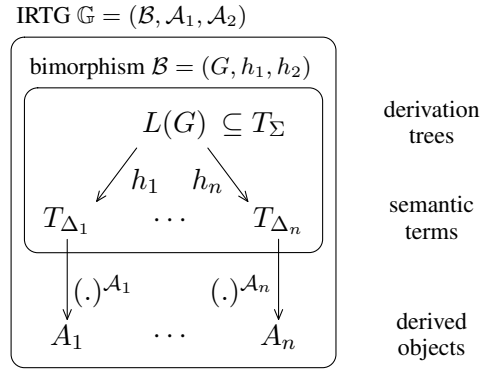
IRTG $\mathbb{G} = (\mathcal{B}, \mathcal{A}_1, \mathcal{A}_2)$

bimorphism $\mathcal{B} = (G, h_1, h_2)$

$L(G) \subseteq T_\Sigma$

derivation trees

$h_1$ $h_n$

$T_{\Delta_1}$ $\cdots$ $T_{\Delta_n}$

semantic terms

$(.)^{\mathcal{A}_1}$ $(.)^{\mathcal{A}_n}$

$A_1$ $\cdots$ $A_n$

derived objects